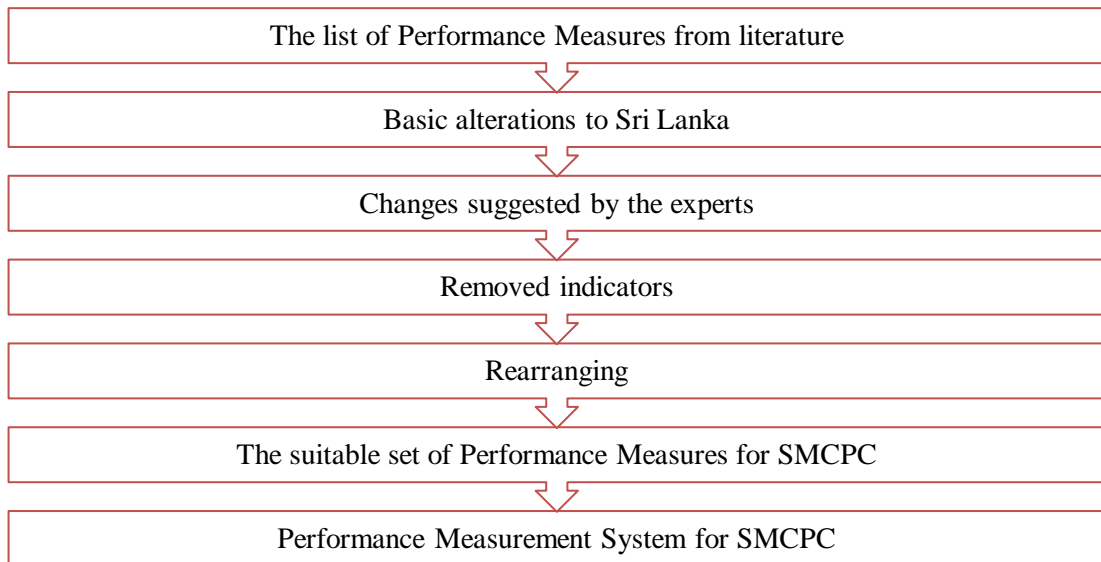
The list of Performance Measures from literature

Basic alterations to Sri Lanka

Changes suggested by the experts

Removed indicators

Rearranging

The suitable set of Performance Measures for SMCPC

Performance Measurement System for SMCPC